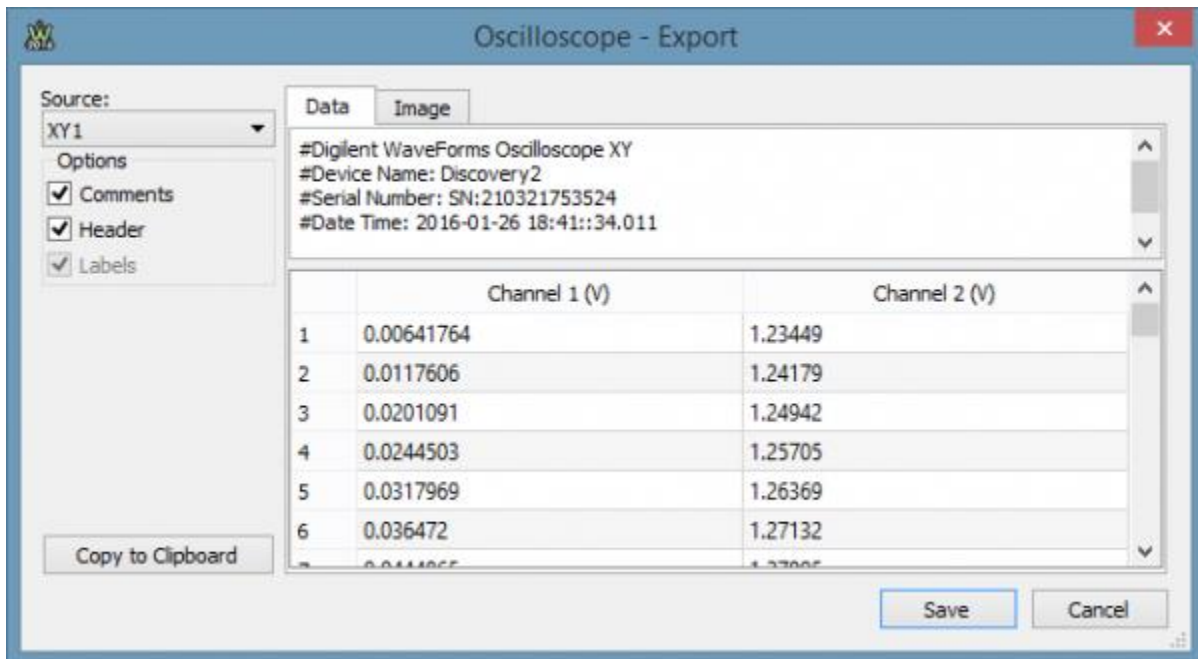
Oscilloscope - Export

Source:
XY1
Options
Comments
Header
Labels

Data | Image

#Digilent WaveForms Oscilloscope XY
#Device Name: Discovery2
#Serial Number: SN:210321753524
#Date Time: 2016-01-26 18:41::34.011

| | Channel 1 (V) | Channel 2 (V) |
|---|---|---|
| 1 | 0.00641764 | 1.23449 |
| 2 | 0.0117606 | 1.24179 |
| 3 | 0.0201091 | 1.24942 |
| 4 | 0.0244503 | 1.25705 |
| 5 | 0.0317969 | 1.26369 |
| 6 | 0.036472 | 1.27132 |
| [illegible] | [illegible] | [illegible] |

Copy to Clipboard

Save

Cancel